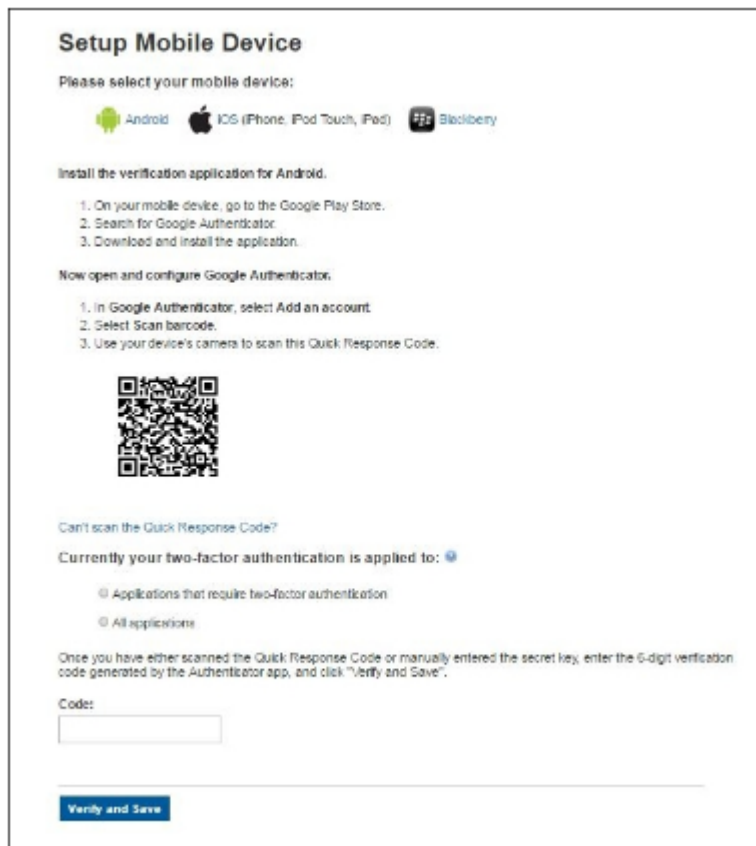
Setup Mobile Device

Please select your mobile device:

Android iOS (iPhone, iPod Touch, iPad) Blackberry

Install the verification application for Android.

1. On your mobile device, go to the Google Play Store.
2. Search for Google Authenticator.
3. Download and install the application.

Now open and configure Google Authenticator.

1. In Google Authenticator, select Add an account.
2. Select Scan barcode.
3. Use your device's camera to scan this Quick Response Code.

Can't scan the Quick Response Code?

Currently your two-factor authentication is applied to:

Applications that require two-factor authentication

All applications

Once you have either scanned the Quick Response Code or manually entered the secret key, enter the 6-digit verification code generated by the Authenticator app, and click "Verify and Save".

Code:

Verify and Save